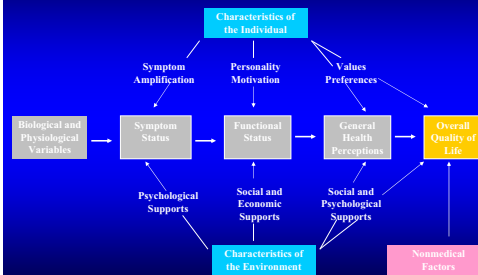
Characteristics of the Individual

Symptom Amplification

Personality Motivation

Values Preferences

Biological and Physiological Variables

Symptom Status

Functional Status

General Health Perceptions

Overall Quality of Life

Psychological Supports

Social and Economic Supports

Social and Psychological Supports

Characteristics of the Environment

Nonmedical Factors